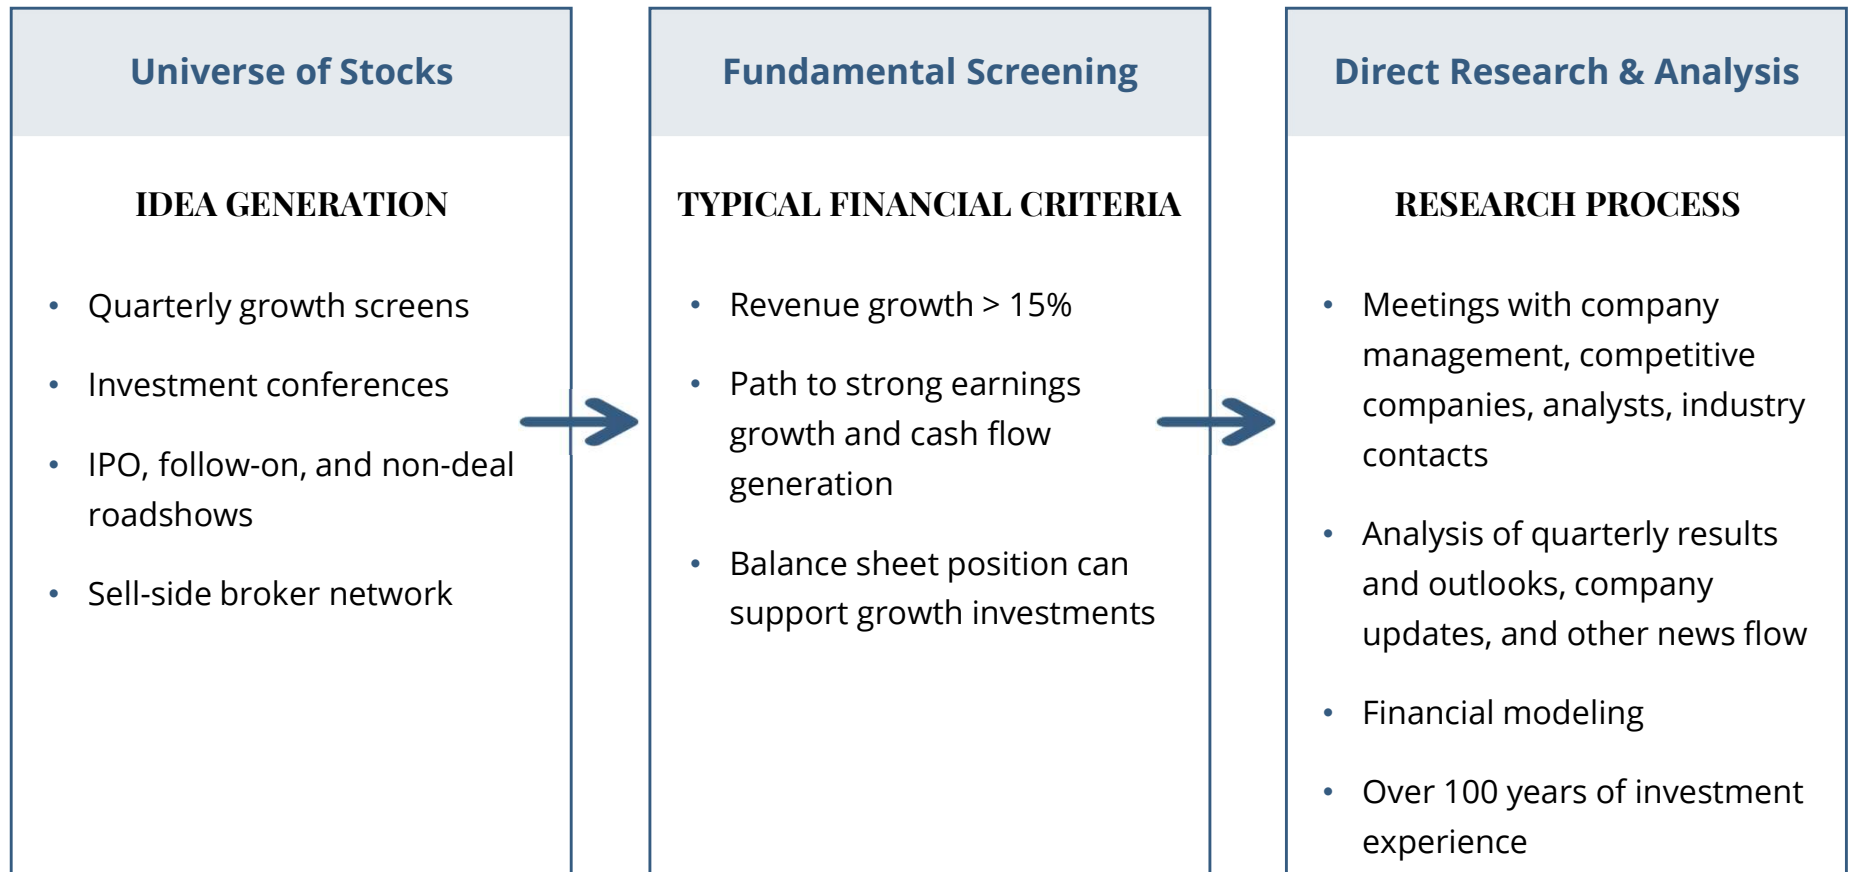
Universe of Stocks

IDEA GENERATION

• Quarterly growth screens
• Investment conferences
• IPO, follow-on, and non-deal roadshows
• Sell-side broker network

Fundamental Screening

TYPICAL FINANCIAL CRITERIA

• Revenue growth > 15%
• Path to strong earnings growth and cash flow generation
• Balance sheet position can support growth investments

Direct Research & Analysis

RESEARCH PROCESS

• Meetings with company management, competitive companies, analysts, industry contacts
• Analysis of quarterly results and outlooks, company updates, and other news flow
• Financial modeling
• Over 100 years of investment experience